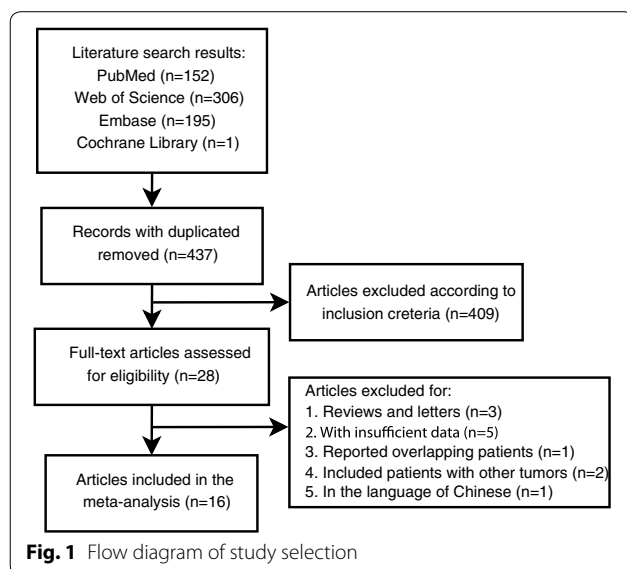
Literature search results:
PubMed (n=152)
Web of Science (n=306)
Embase (n=195)
Cochrane Library (n=1)

Records with duplicated removed (n=437)

Articles excluded according to inclusion creteria (n=409)

Full-text articles assessed for eligibility (n=28)

Articles excluded for:
1. Reviews and letters (n=3)
2. With insufficient data (n=5)
3. Reported overlapping patients (n=1)
4. Included patients with other tumors (n=2)
5. In the language of Chinese (n=1)

Articles included in the meta-analysis (n=16)

**Fig. 1** Flow diagram of study selection